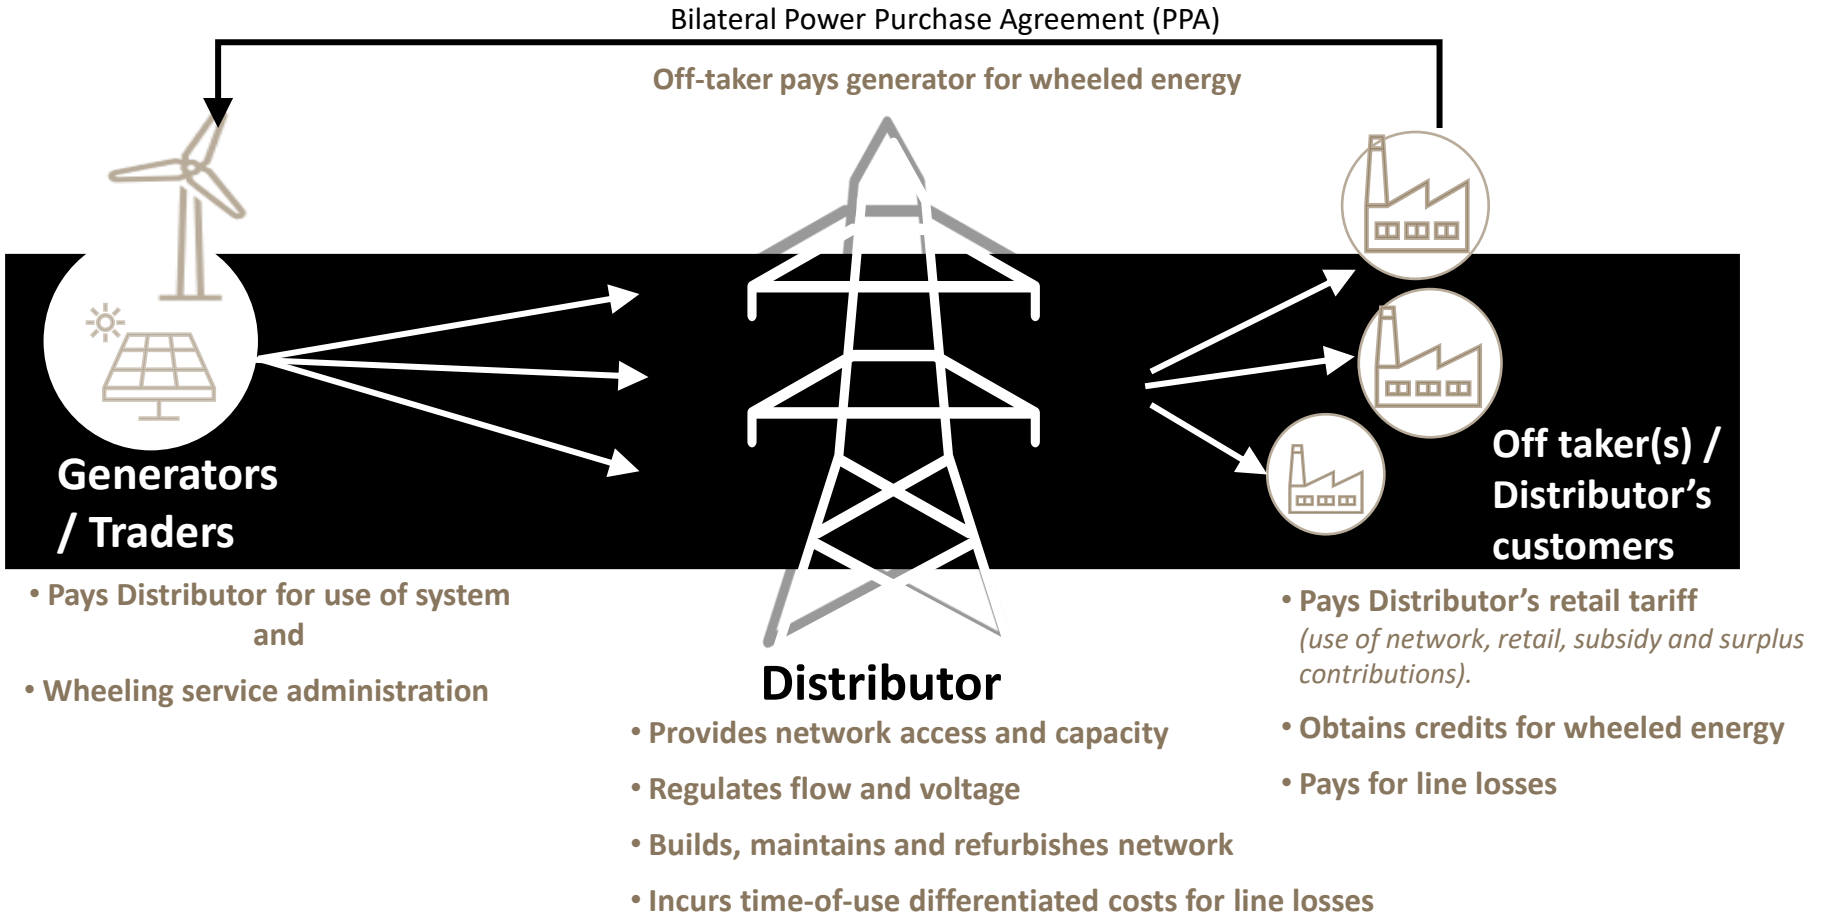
Bilateral Power Purchase Agreement (PPA)

Off-taker pays generator for wheeled energy

Generators / Traders

• Pays Distributor for use of system and

• Wheeling service administration

Distributor

• Provides network access and capacity

• Regulates flow and voltage

• Builds, maintains and refurbishes network

• Incurs time-of-use differentiated costs for line losses

Off taker(s) / Distributor's customers

• Pays Distributor's retail tariff (use of network, retail, subsidy and surplus contributions).

• Obtains credits for wheeled energy

• Pays for line losses